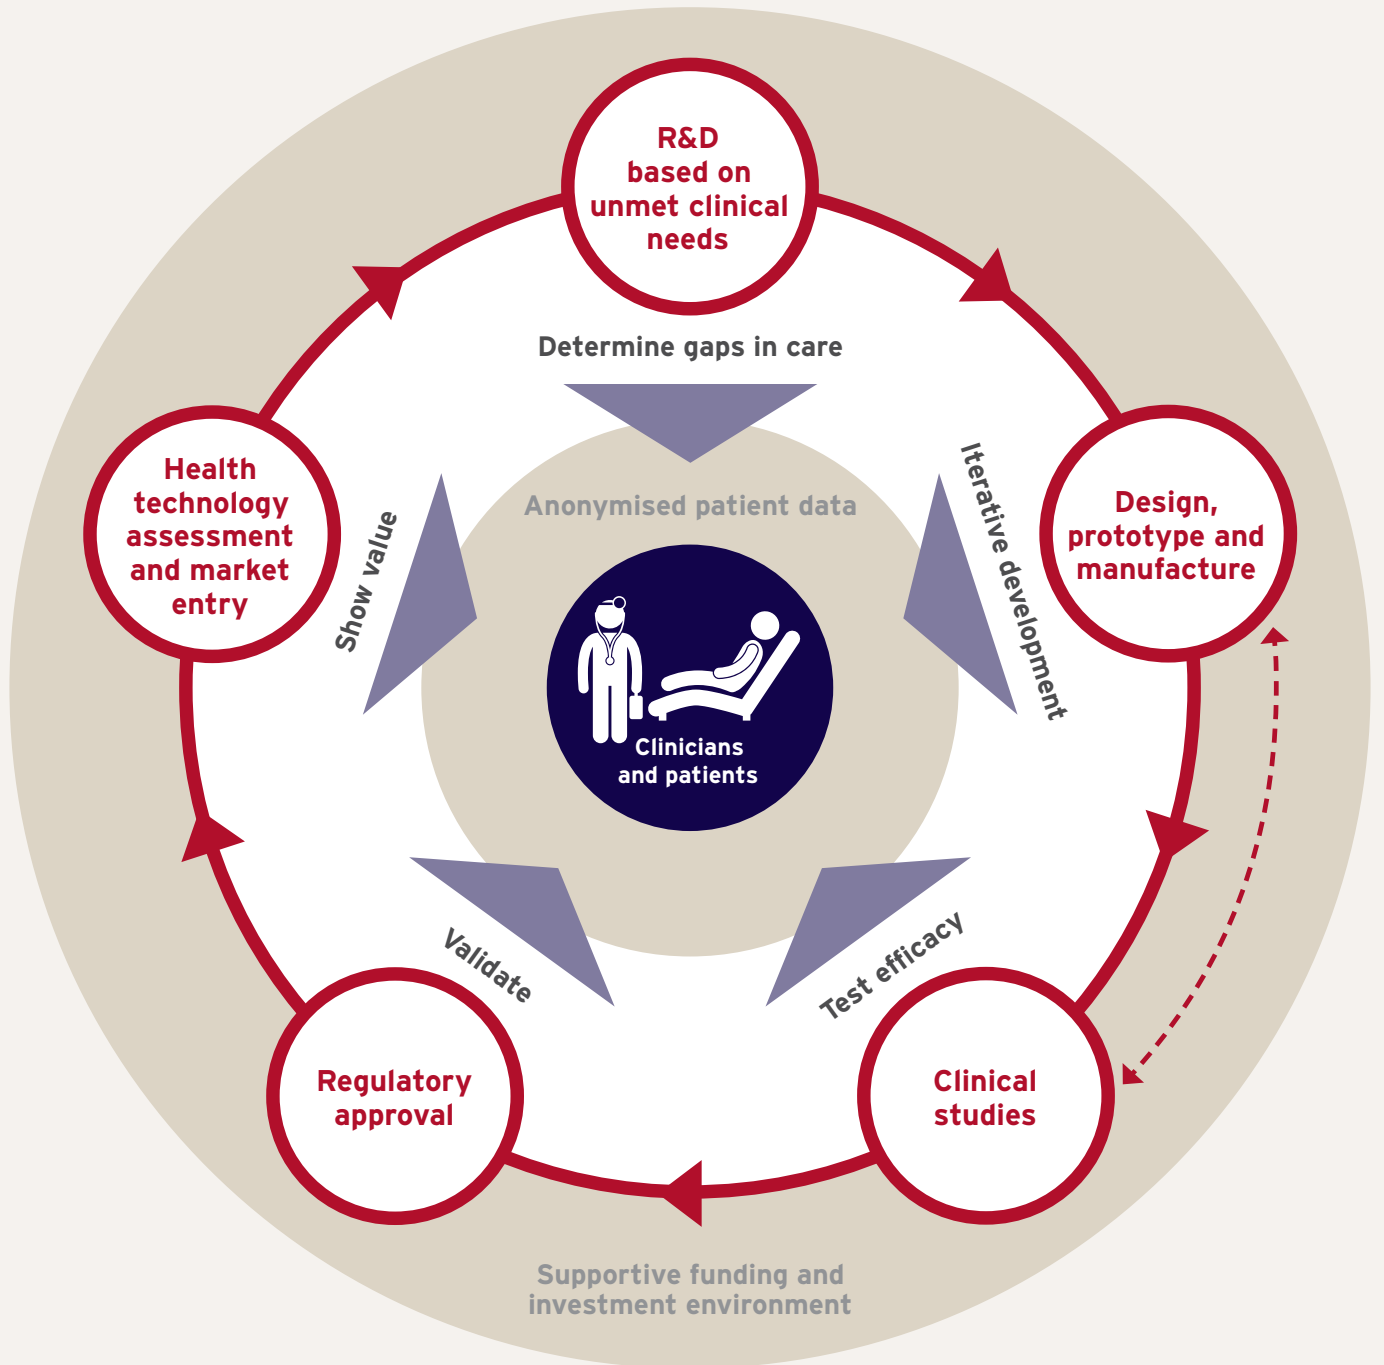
R&D based on unmet clinical needs

Determine gaps in care

Design, prototype and manufacture

Iterative development

Anonymised patient data

Health technology assessment and market entry

Show value

Clinicians and patients

Validate

Test efficacy

Regulatory approval

Clinical studies

Supportive funding and investment environment